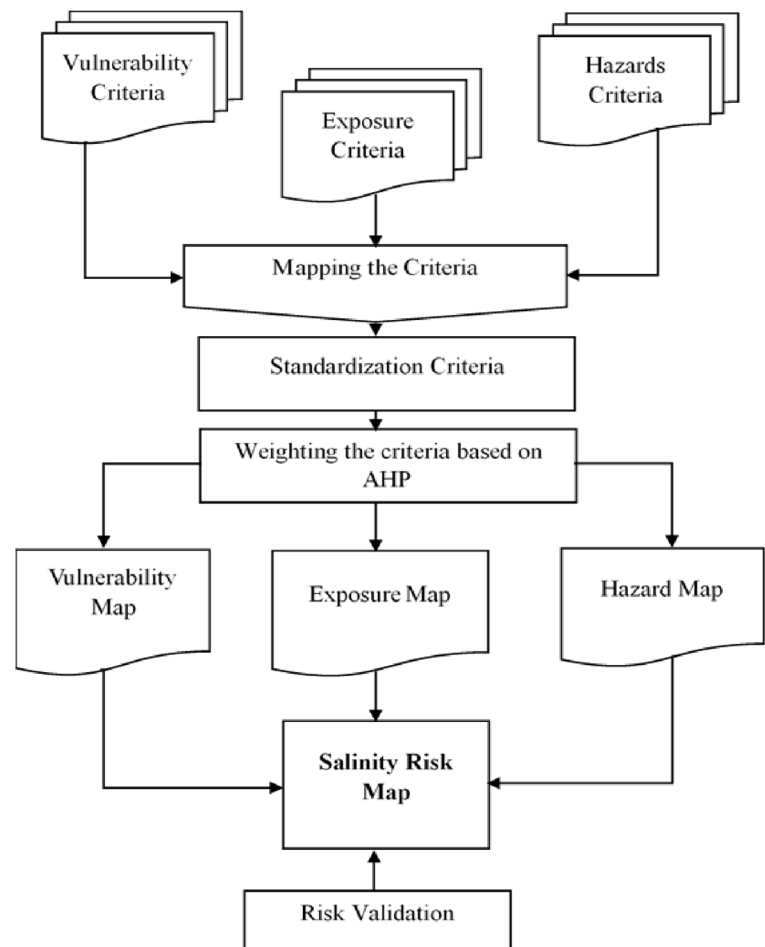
Vulnerability Criteria

Exposure Criteria

Hazards Criteria

Mapping the Criteria

Standardization Criteria

Weighting the criteria based on AHP

Vulnerability Map

Exposure Map

Hazard Map

**Salinity Risk Map**

Risk Validation